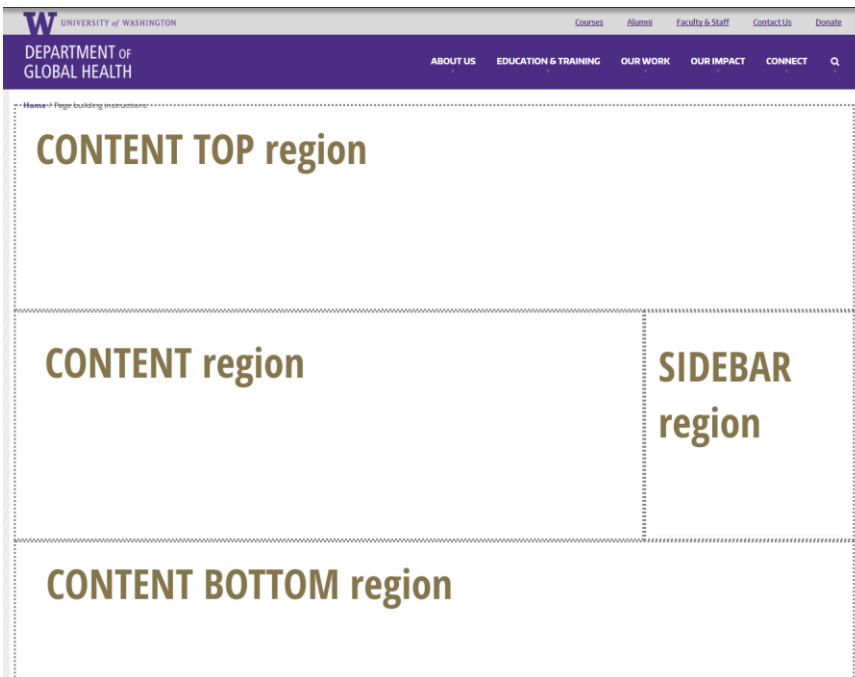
W UNIVERSITY of WASHINGTON

Courses Alumni Faculty & Staff Contact Us Donate

DEPARTMENT OF GLOBAL HEALTH

ABOUT US EDUCATION & TRAINING OUR WORK OUR IMPACT CONNECT

Home / Page building instructions

CONTENT TOP region

CONTENT region

SIDEBAR region

CONTENT BOTTOM region